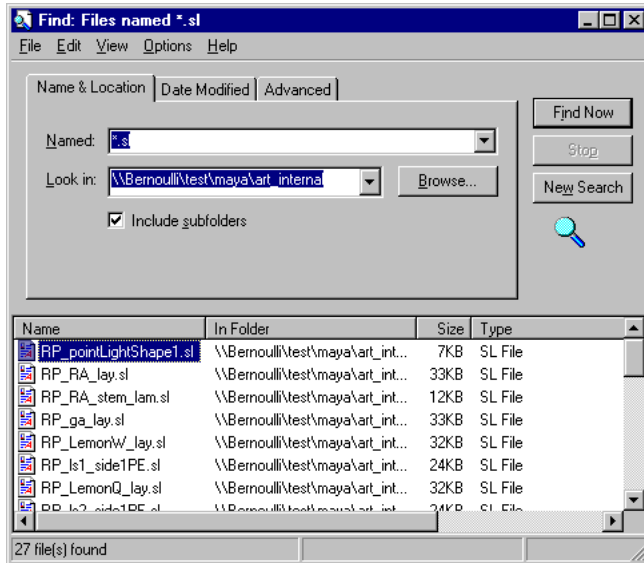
Find: Files named *.sl

File Edit View Options Help

Name & Location | Date Modified | Advanced

Named: *.sl

Look in: \\Bernoulli\test\maya\art_internal

Browse...

Include subfolders

Find Now

Stop

New Search

| Name | In Folder | Size | Type |
|---|---|---|---|
| RP_pointLightShape1.sl | \\Bernoulli\test\maya\art_int... | 7KB | SL File |
| RP_RA_lay.sl | \\Bernoulli\test\maya\art_int... | 33KB | SL File |
| RP_RA_stem_lam.sl | \\Bernoulli\test\maya\art_int... | 12KB | SL File |
| RP_ga_lay.sl | \\Bernoulli\test\maya\art_int... | 33KB | SL File |
| RP_LemonW_lay.sl | \\Bernoulli\test\maya\art_int... | 32KB | SL File |
| RP_ls1_side1PE.sl | \\Bernoulli\test\maya\art_int... | 24KB | SL File |
| RP_LemonQ_lay.sl | \\Bernoulli\test\maya\art_int... | 32KB | SL File |
| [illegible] | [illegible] | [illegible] | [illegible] |

27 file(s) found